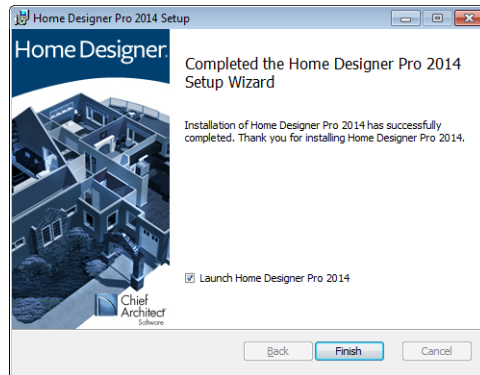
Home Designer Pro 2014 Setup

Home Designer.

Completed the Home Designer Pro 2014 Setup Wizard

Installation of Home Designer Pro 2014 has successfully completed. Thank you for installing Home Designer Pro 2014.

Launch Home Designer Pro 2014

Chief Architect Software

Back

Finish

Cancel